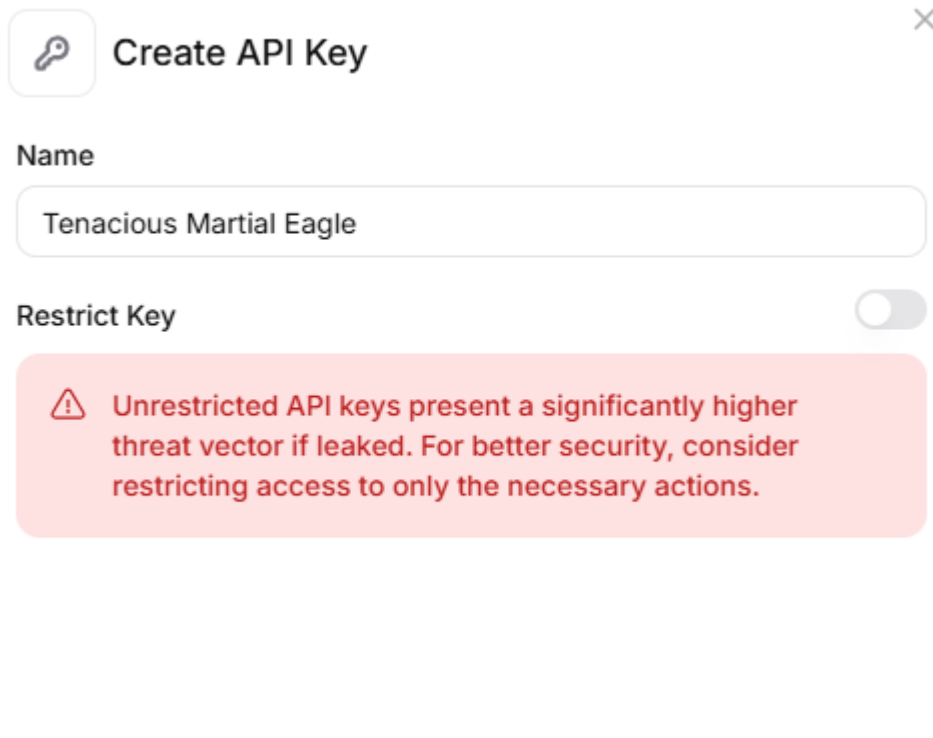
Create API Key

Name

Tenacious Martial Eagle

Restrict Key

Unrestricted API keys present a significantly higher threat vector if leaked. For better security, consider restricting access to only the necessary actions.